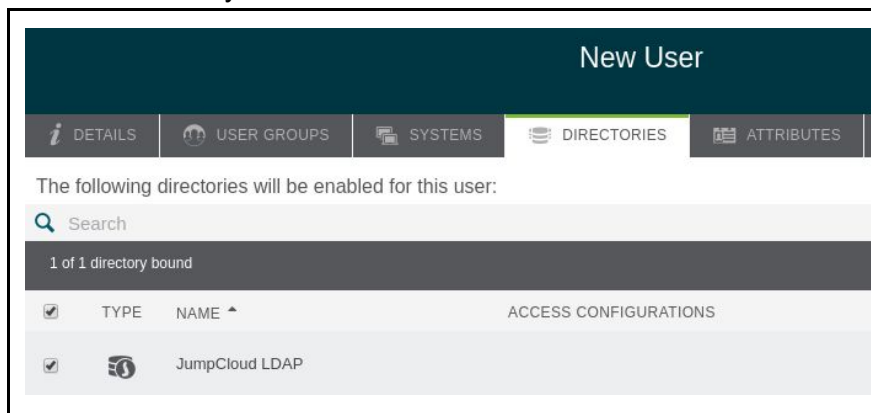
New User

DETAILS
USER GROUPS
SYSTEMS
DIRECTORIES
ATTRIBUTES

The following directories will be enabled for this user:

Search

1 of 1 directory bound

| | TYPE | NAME | ACCESS CONFIGURATIONS |
|---|---|---|---|
| | | JumpCloud LDAP | |